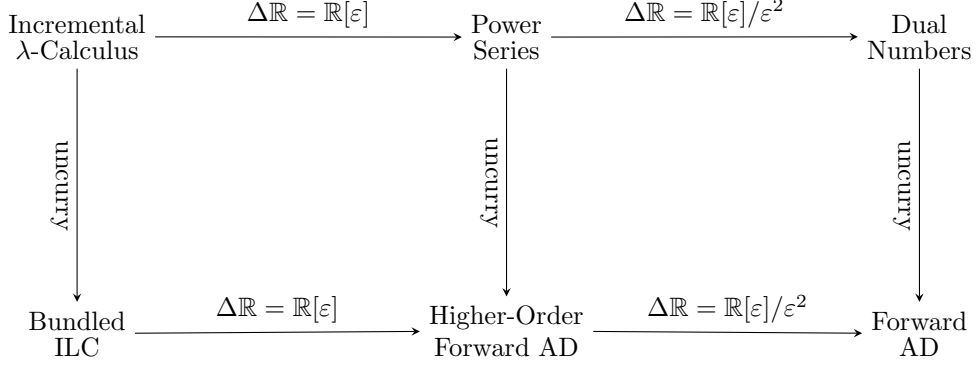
Incremental $\lambda$-Calculus

$\Delta\mathbb{R} = \mathbb{R}[\varepsilon]$

Power Series

$\Delta\mathbb{R} = \mathbb{R}[\varepsilon]/\varepsilon^2$

Dual Numbers

uncurry

uncurry

uncurry

Bundled ILC

$\Delta\mathbb{R} = \mathbb{R}[\varepsilon]$

Higher-Order Forward AD

$\Delta\mathbb{R} = \mathbb{R}[\varepsilon]/\varepsilon^2$

Forward AD